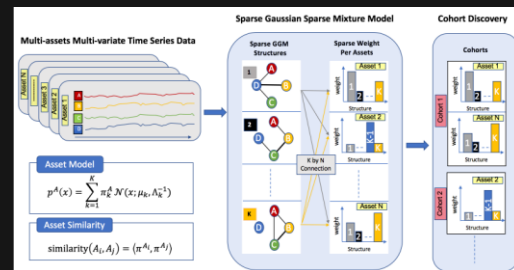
Sparse Gaussian Sparse Mixture Model

Cohort Discovery

Multi-assets Multi-variate Time Series Data

Asset N

Asset 3

Asset 2

Asset 1

A

B

C

D

Sparse GGM Structures

Sparse Weight Per Assets

Cohorts

1

A

B

C

D

2

A

B

C

D

K

A

B

C

D

Asset 1

weight

1

2

K

Structure

Asset 2

weight

1

2

K

Structure

Asset N

weight

1

2

K

Structure

K by N Connection

Cohort 1

Asset 1

weight

1

2

K

Structure

Asset N

weight

1

2

K

Structure

Cohort 2

Asset 2

weight

1

2

K

Structure

Asset Model

$p^A(x) = \sum_{k=1}^{K} \pi_k^A \mathcal{N}(x; \mu_k, \Lambda_k^{-1})$

Asset Similarity

$\text{similarity}(A_i, A_j) = \langle \pi^{A_i}, \pi^{A_j} \rangle$